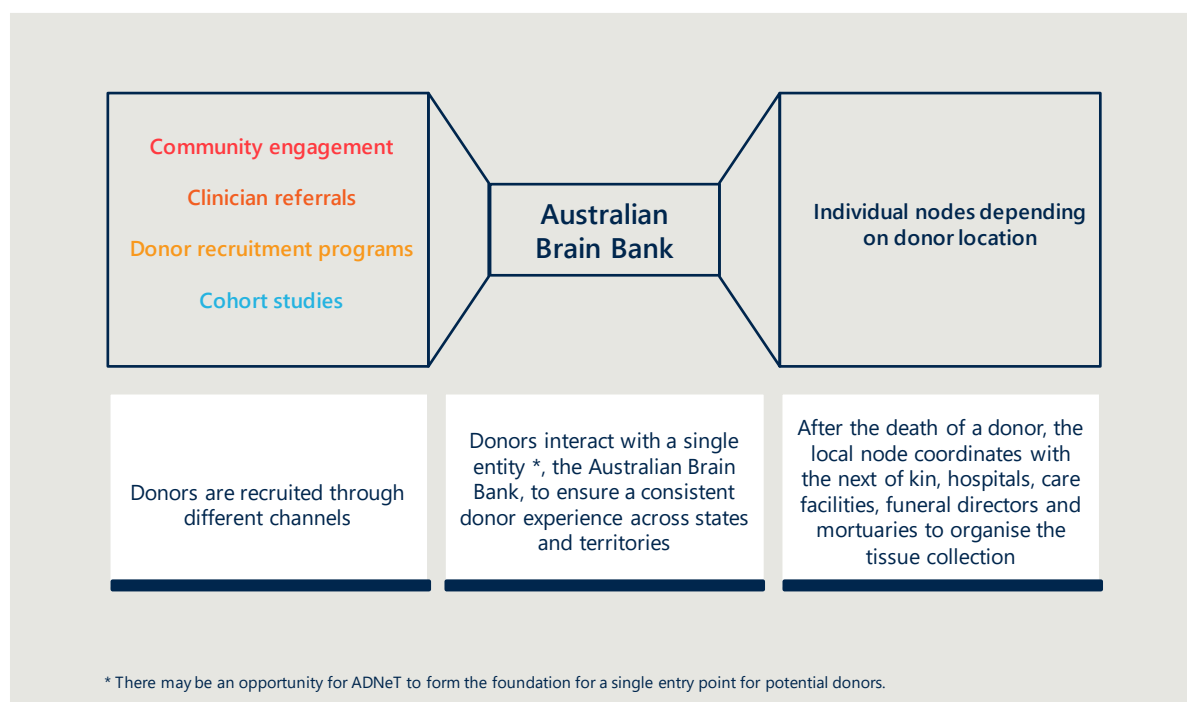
Community engagement

Clinician referrals

Donor recruitment programs

Cohort studies

Australian Brain Bank

Individual nodes depending on donor location

Donors are recruited through different channels

Donors interact with a single entity *, the Australian Brain Bank, to ensure a consistent donor experience across states and territories

After the death of a donor, the local node coordinates with the next of kin, hospitals, care facilities, funeral directors and mortuaries to organise the tissue collection

* There may be an opportunity for ADNeT to form the foundation for a single entry point for potential donors.